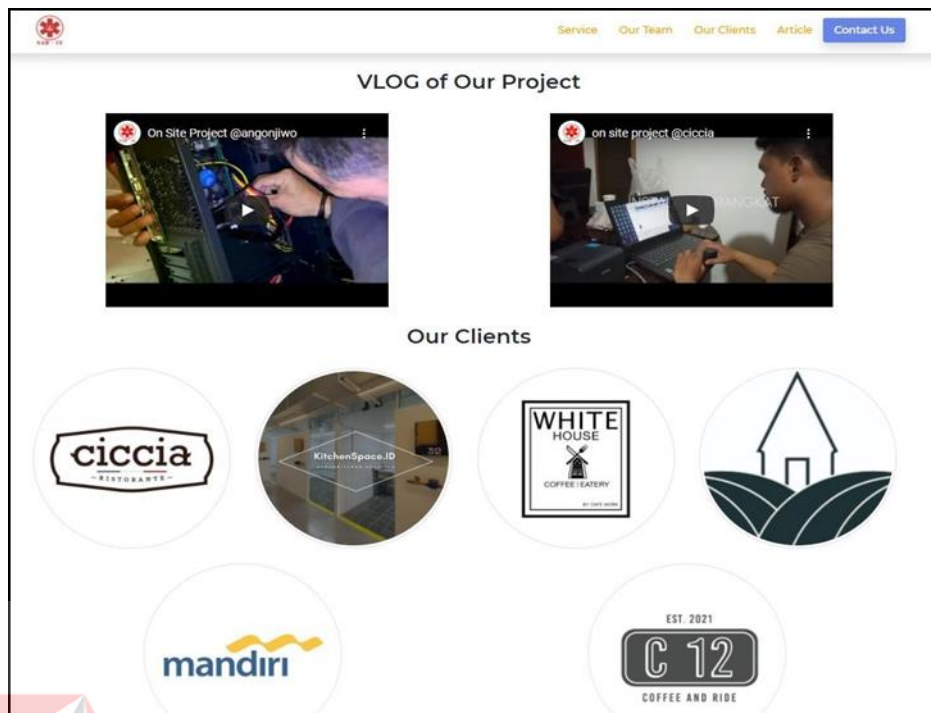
Service Our Team Our Clients Article Contact Us

VLOG of Our Project

On Site Project @angonjiwo

on site project @ciccia

Our Clients

ciccia
RISTORANTE

KitchenSpace.ID

WHITE HOUSE
COFFEE | EATERY

mandiri

EST. 2021
C 12
COFFEE AND RIDE